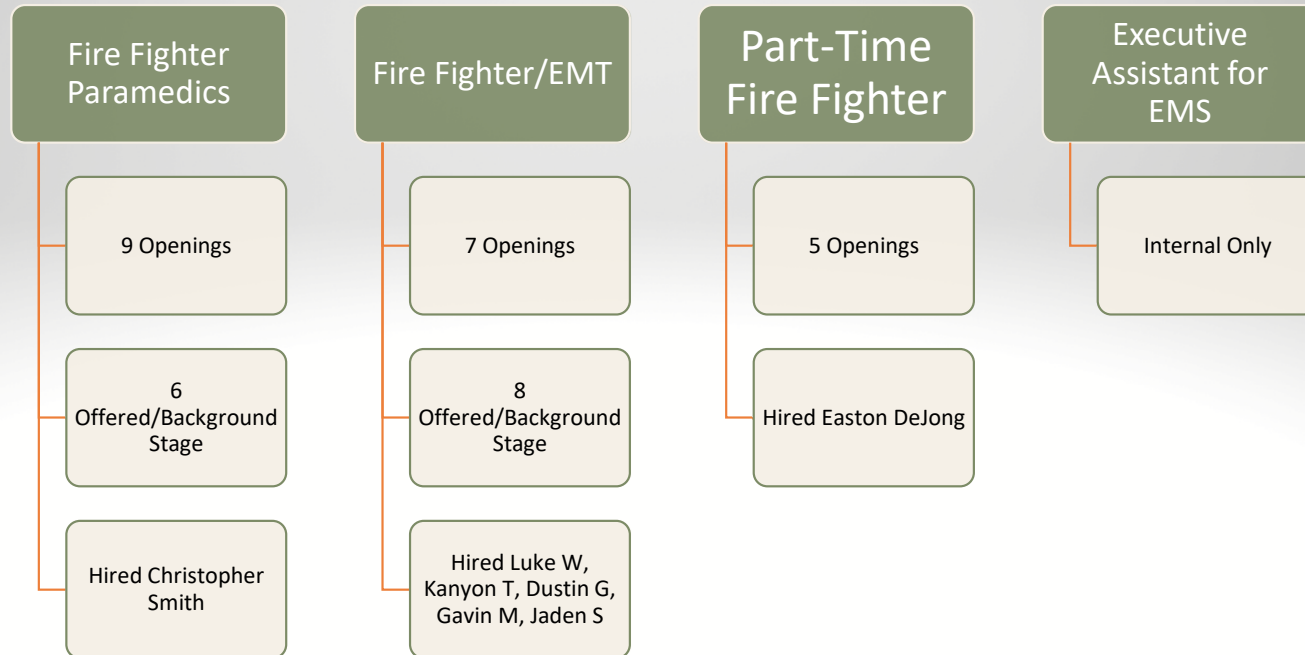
Fire Fighter Paramedics

9 Openings

6 Offered/Background Stage

Hired Christopher Smith

Fire Fighter/EMT

7 Openings

8 Offered/Background Stage

Hired Luke W, Kanyon T, Dustin G, Gavin M, Jaden S

Part-Time Fire Fighter

5 Openings

Hired Easton DeJong

Executive Assistant for EMS

Internal Only